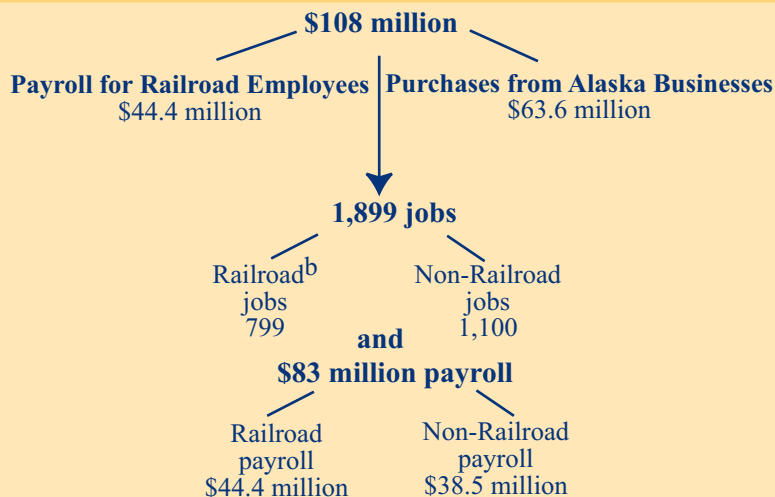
**$108 million**

**Payroll for Railroad Employees**
$44.4 million

**Purchases from Alaska Businesses**
$63.6 million

**1,899 jobs**

Railroad$^{b}$ jobs 799

Non-Railroad jobs 1,100

**and**

**$83 million payroll**

Railroad payroll $44.4 million

Non-Railroad payroll $38.5 million